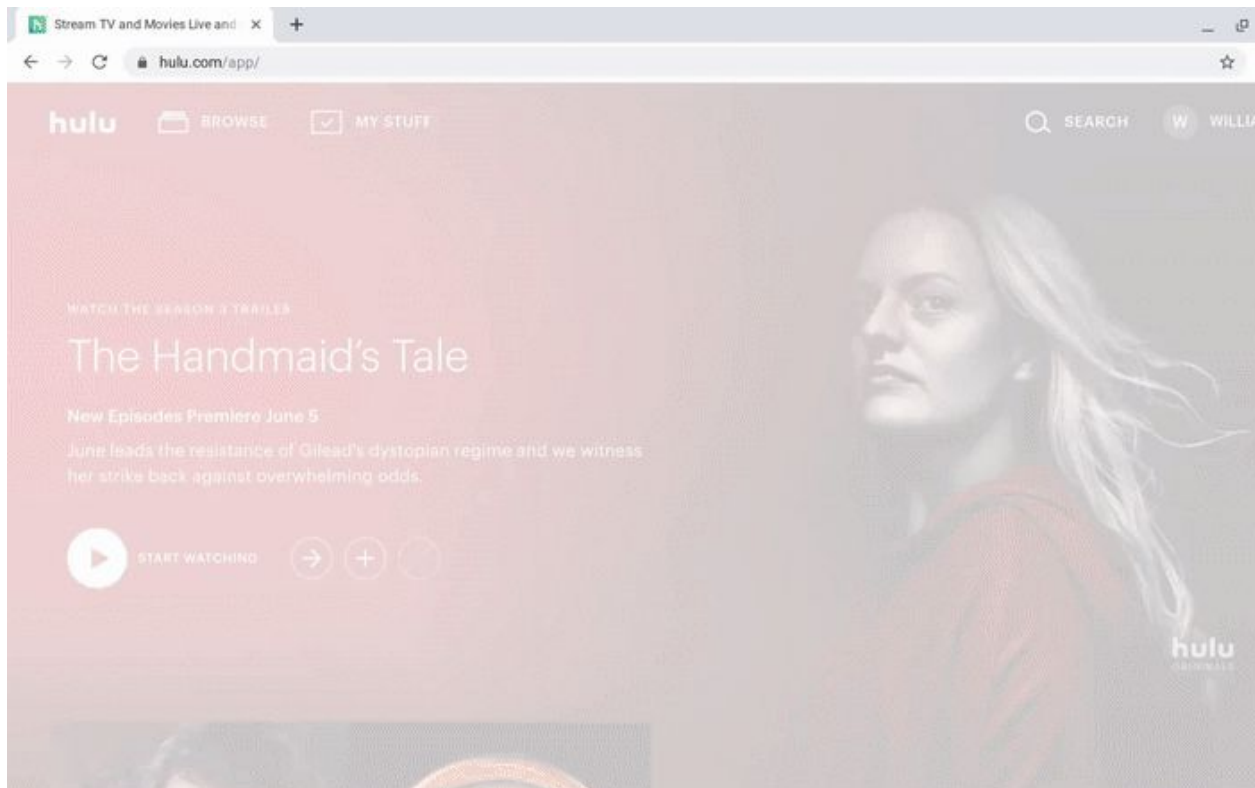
Stream TV and Movies Live and

hulu.com/app/

hulu BROWSE MY STUFF SEARCH W WILLI

WATCH THE SEASON 3 TRAILER

The Handmaid's Tale

New Episodes Premiere June 5

June leads the resistance of Gilead's dystopian regime and we witness her strike back against overwhelming odds.

START WATCHING

hulu
ORIGINALS